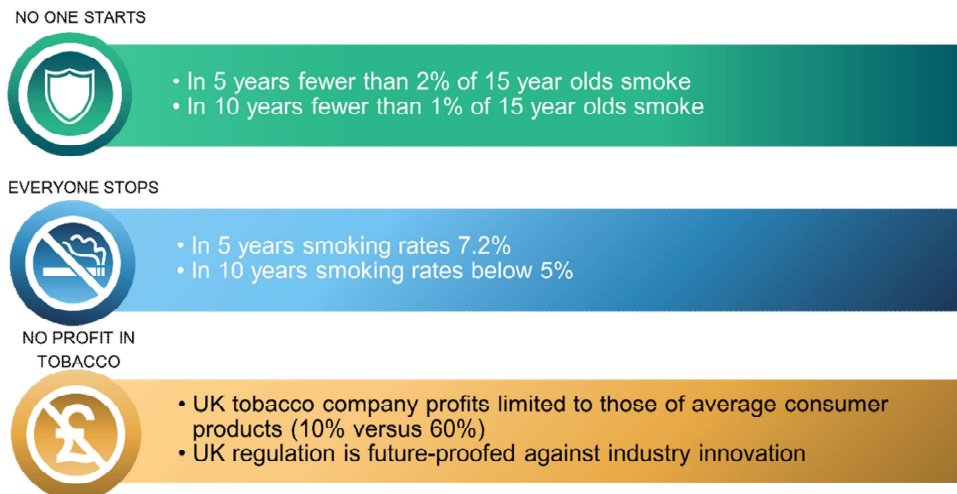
NO ONE STARTS

• In 5 years fewer than 2% of 15 year olds smoke
• In 10 years fewer than 1% of 15 year olds smoke

EVERYONE STOPS

• In 5 years smoking rates 7.2%
• In 10 years smoking rates below 5%

NO PROFIT IN TOBACCO

• UK tobacco company profits limited to those of average consumer products (10% versus 60%)
• UK regulation is future-proofed against industry innovation